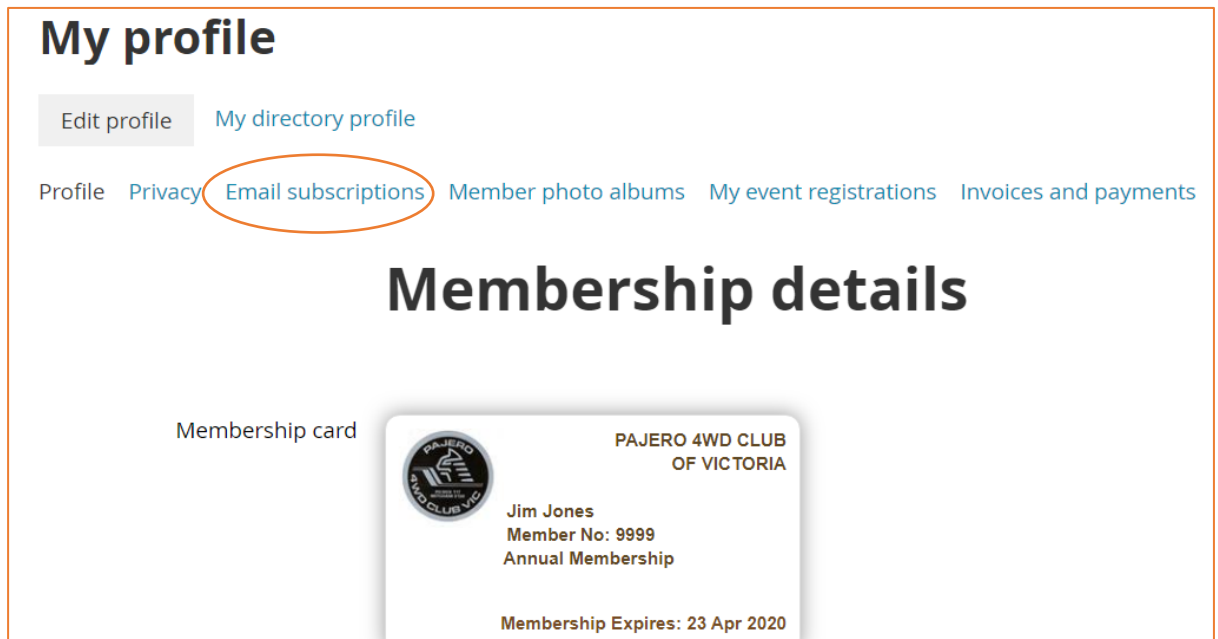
# My profile

Edit profile My directory profile

Profile Privacy Email subscriptions Member photo albums My event registrations Invoices and payments

# Membership details

Membership card

PAJERO 4WD CLUB VIC

PAJERO 4WD CLUB OF VICTORIA

Jim Jones
Member No: 9999
Annual Membership

Membership Expires: 23 Apr 2020